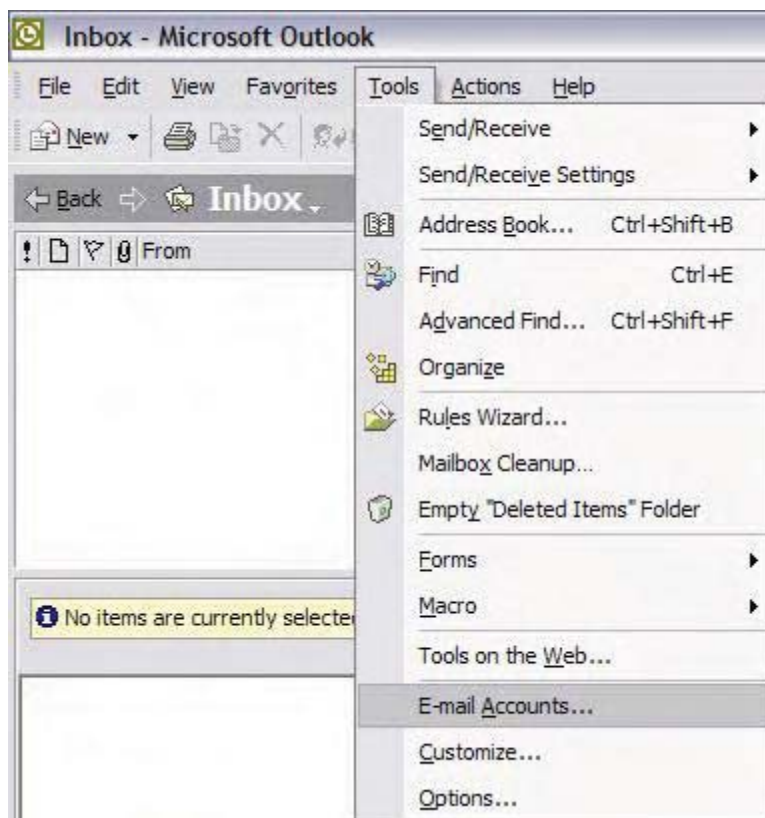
Inbox - Microsoft Outlook

File Edit View Favorites Tools Actions Help

New

Back Inbox

! From

No items are currently selecte

Send/Receive
Send/Receive Settings
Address Book... Ctrl+Shift+B
Find Ctrl+E
Advanced Find... Ctrl+Shift+F
Organize
Rules Wizard...
Mailbox Cleanup...
Empty "Deleted Items" Folder
Forms
Macro
Tools on the Web...
E-mail Accounts...
Customize...
Options...